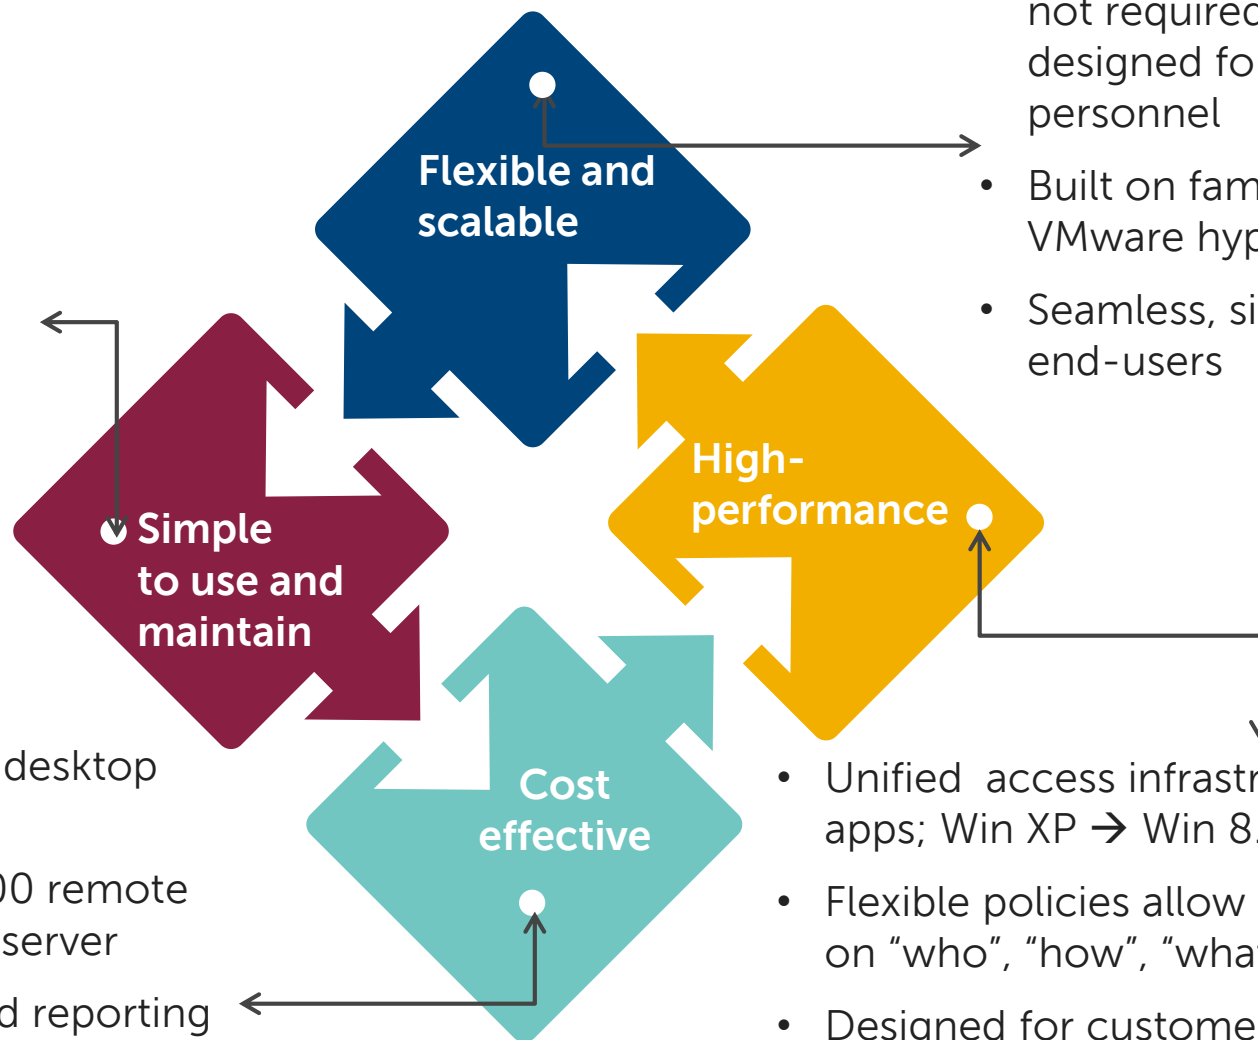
not required
designed fo
personnel

• Built on fam
VMware hyp

• Seamless, si
end-users

Flexible and scalable

Simple to use and maintain

High-performance

Cost effective

desktop

00 remote
server

d reporting

• Unified access infrastr
apps; Win XP → Win 8.

• Flexible policies allow
on "who", "how", "wha

• Designed for custome